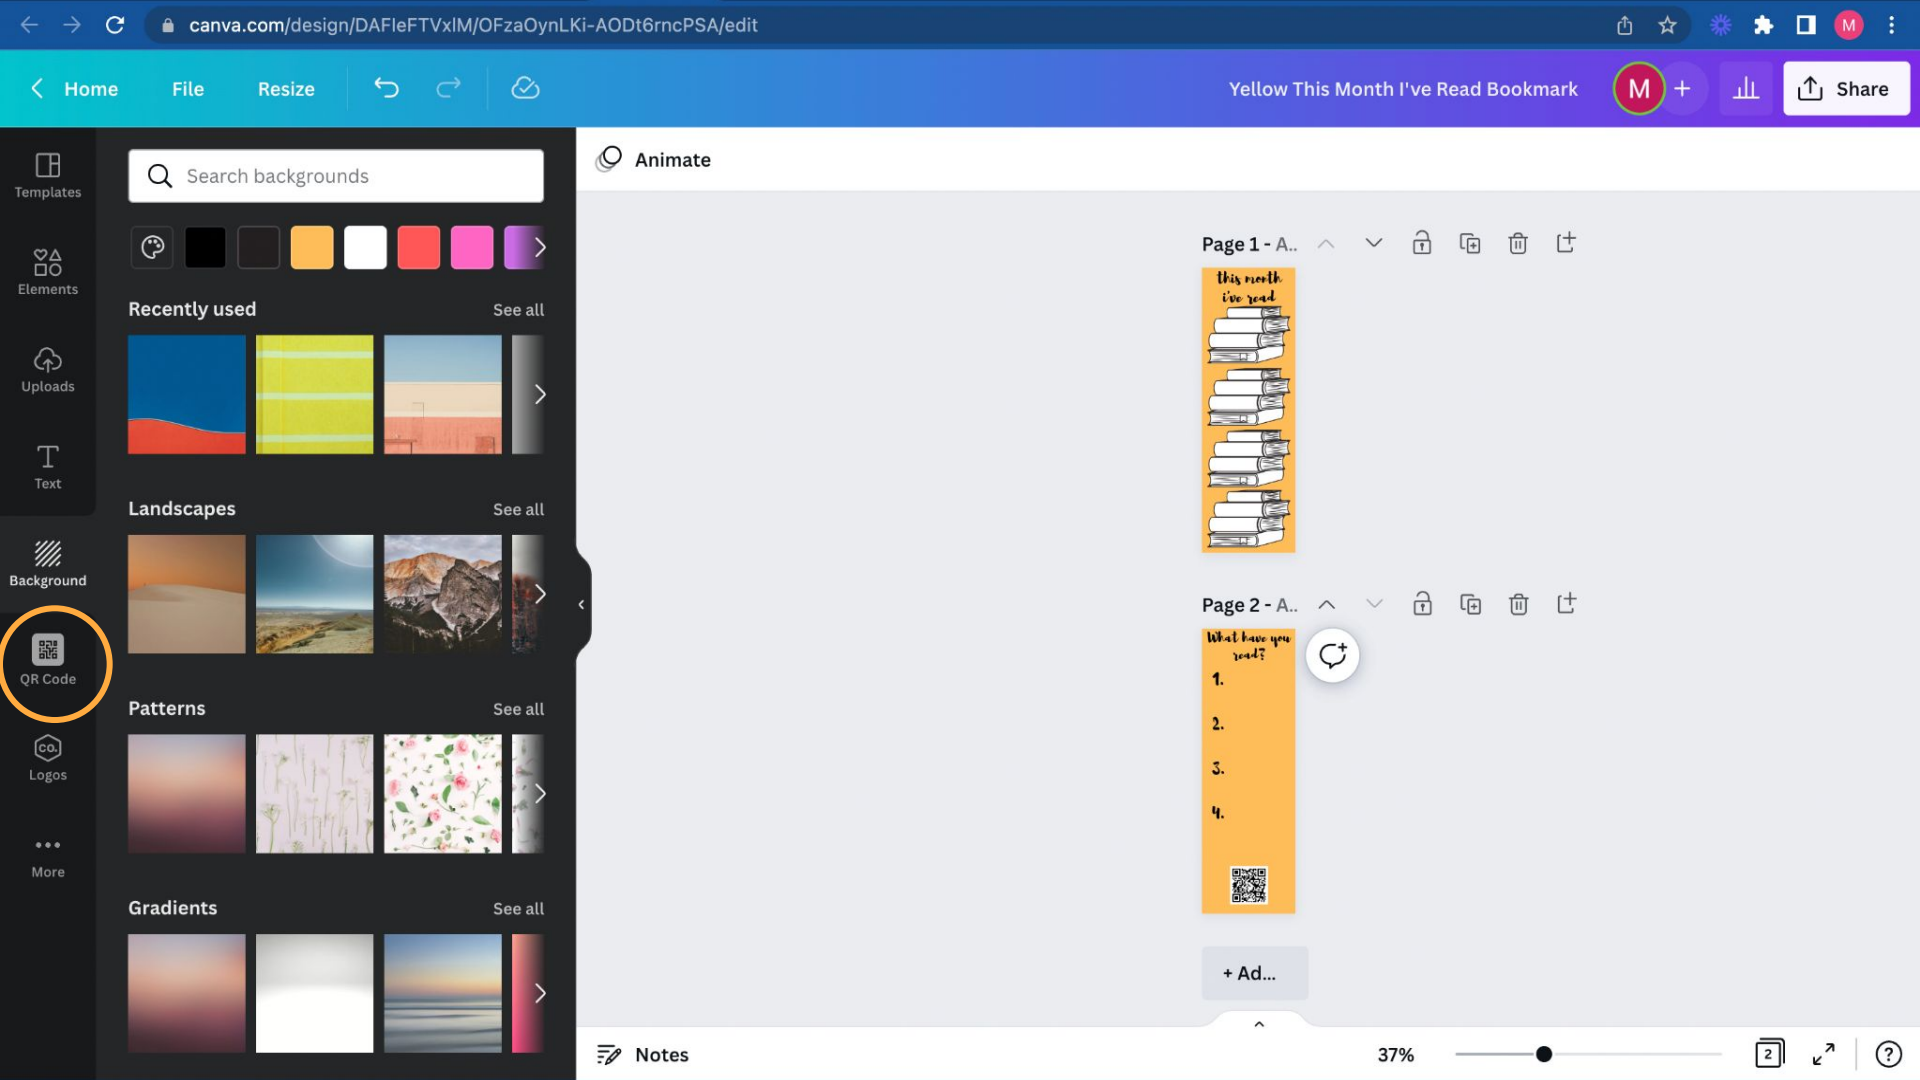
canva.com/design/DAFIeFTVxlM/OFzaOynLKi-AODt6rncPSA/edit

Home File Resize

Yellow This Month I've Read Bookmark

M

Share

Templates

Elements

Uploads

Text

Background

QR Code

Logos

More

Search backgrounds

Recently used See all

Landscapes See all

Patterns See all

Gradients See all

Animate

Page 1 - A..

this month i've read

Page 2 - A..

What have you read?

1.

2.

3.

4.

+ Ad...

Notes

37%

2